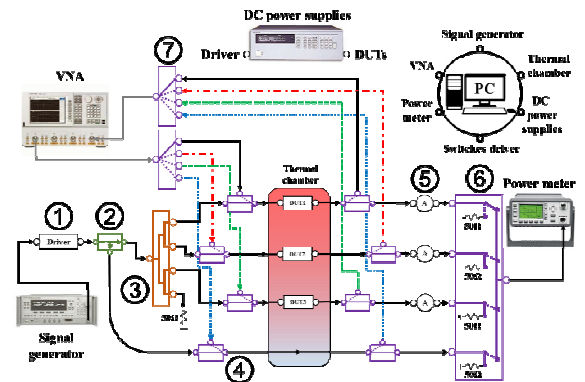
DC power supplies

Driver

DUTs

7

VNA

Signal generator

VNA

Thermal chamber

PC

Power meter

DC power supplies

Switches driver

Thermal chamber

DUT1

DUT2

DUT3

5

6

Power meter

A

A

A

1

2

Driver

3

50Ω

4

Signal generator

50Ω

50Ω

50Ω

50Ω